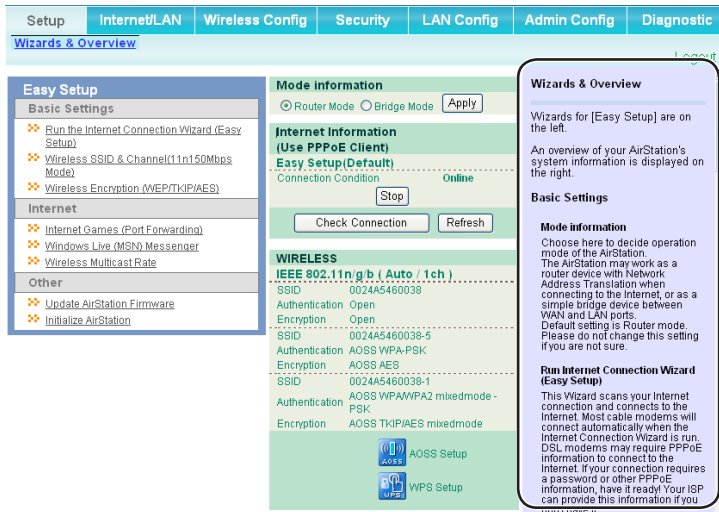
Setup | Internet/LAN | Wireless Config | Security | LAN Config | Admin Config | Diagnostic

Wizards & Overview

Logout

Easy Setup

Basic Settings

Run the Internet Connection Wizard (Easy Setup)

Wireless SSID & Channel(11n150Mbps Mode)

Wireless Encryption (WEP/TKIP/AES)

Internet

Internet Games (Port Forwarding)

Windows Live (MSN) Messenger

Wireless Multicast Rate

Other

Update AirStation Firmware

Initialize AirStation

Mode information

Router Mode Bridge Mode Apply

Internet Information (Use PPPoE Client)

Easy Setup(Default)

Connection Condition Online

Stop

Check Connection Refresh

WIRELESS

IEEE 802.11n/g/b ( Auto / 1ch )

| | |
|---|---|
| SSID | 0024A5460038 |
| Authentication | Open |
| Encryption | Open |
| SSID | 0024A5460038-5 |
| Authentication | AOSS WPA-PSK |
| Encryption | AOSS AES |
| SSID | 0024A5460038-1 |
| Authentication | AOSS WPA/WPA2 mixedmode - PSK |
| Encryption | AOSS TKIP/AES mixedmode |

AOSS AOSS Setup

WPS WPS Setup

Wizards & Overview

Wizards for [Easy Setup] are on the left.

An overview of your AirStation's system information is displayed on the right.

Basic Settings

Mode information

Choose here to decide operation mode of the AirStation. The AirStation may work as a router device with Network Address Translation when connecting to the Internet, or as a simple bridge device between WAN and LAN ports. Default setting is Router mode. Please do not change this setting if you are not sure.

Run Internet Connection Wizard (Easy Setup)

This Wizard scans your Internet connection and connects to the Internet. Most cable modems will connect automatically when the Internet Connection Wizard is run. DSL modems may require PPPoE information to connect to the Internet. If your connection requires a password or other PPPoE information, have it ready! Your ISP can provide this information if you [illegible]